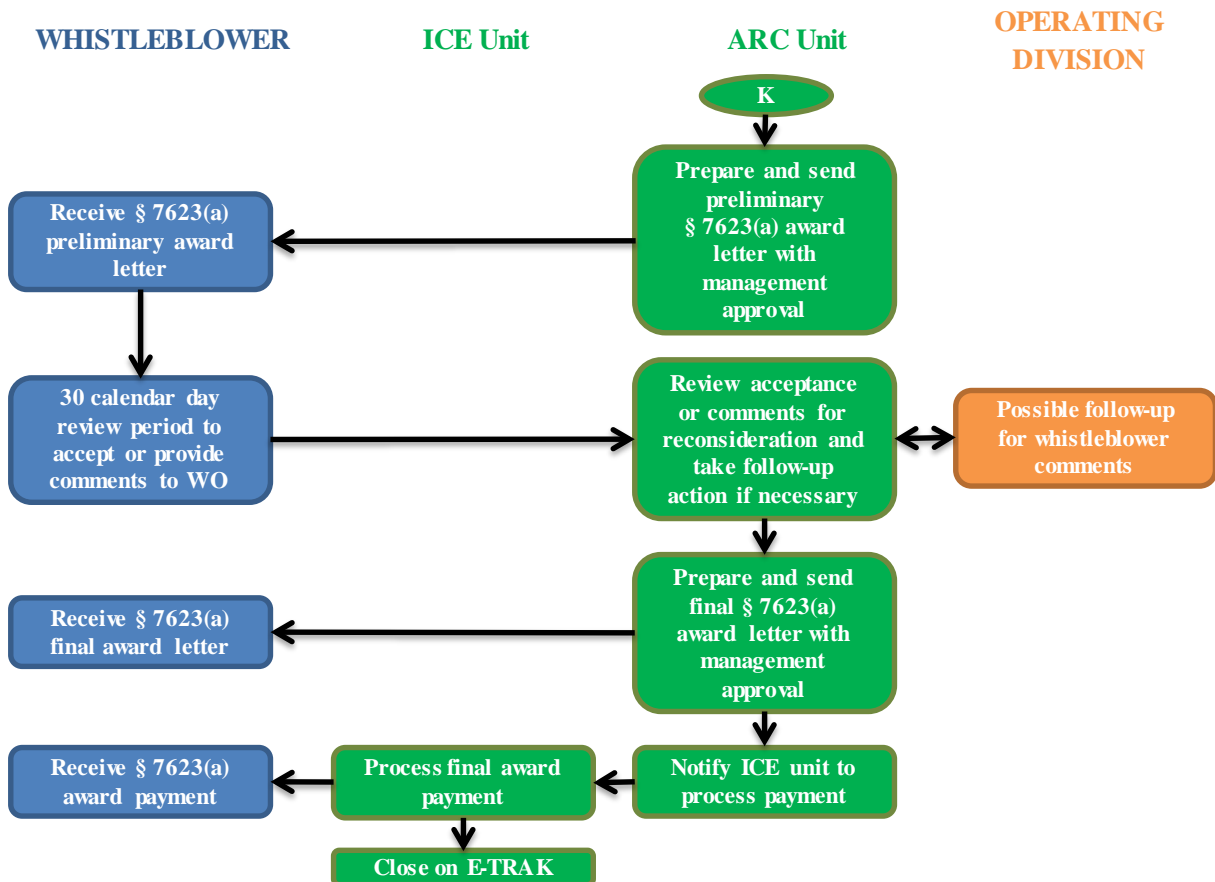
WHISTLEBLOWER

ICE Unit

ARC Unit

OPERATING DIVISION

K

Prepare and send preliminary § 7623(a) award letter with management approval

Receive § 7623(a) preliminary award letter

30 calendar day review period to accept or provide comments to WO

Review acceptance or comments for reconsideration and take follow-up action if necessary

Possible follow-up for whistleblower comments

Prepare and send final § 7623(a) award letter with management approval

Receive § 7623(a) final award letter

Receive § 7623(a) award payment

Process final award payment

Notify ICE unit to process payment

Close on E-TRAK